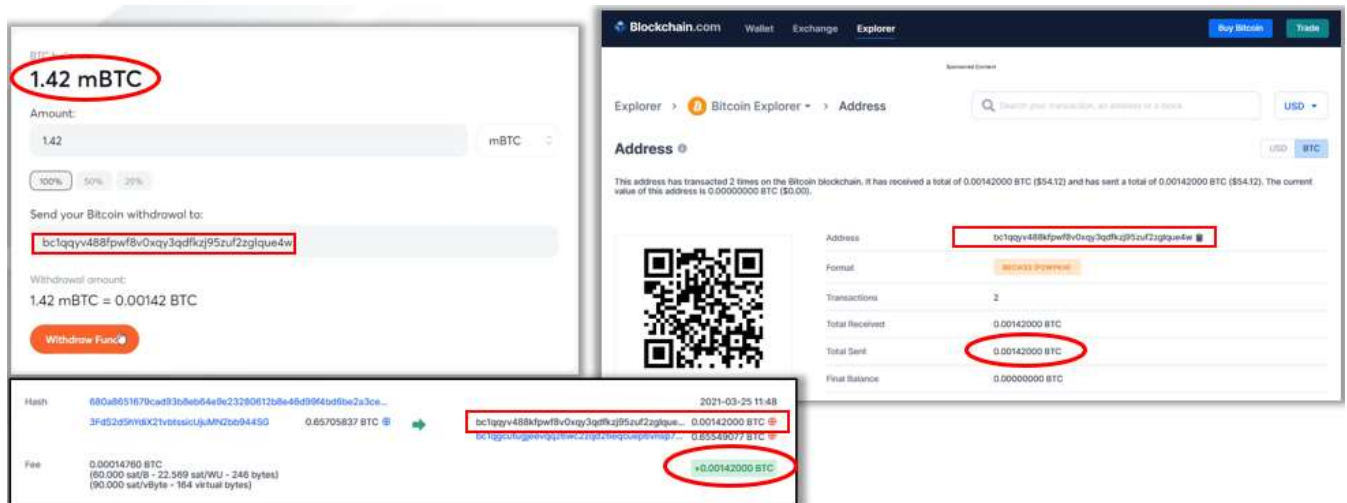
BTC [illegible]

1.42 mBTC

Amount:

1.42

mBTC

100% 50% 25%

Send your Bitcoin withdrowal to:

bc1qqyv488fpwf8v0xqy3qdfkzj95zuf2zglque4w

Withdrowal amount:

1.42 mBTC = 0.00142 BTC

Withdrow Funds

Blockchain.com Wallet Exchange Explorer

Buy Bitcoin Trade

Sponsored Content

Explorer › Bitcoin Explorer › Address

Search your transaction, an address or a block

USD

Address

USD BTC

This address has transacted 2 times on the Bitcoin blockchain. It has received a total of 0.00142000 BTC ($54.12) and has sent a total of 0.00142000 BTC ($54.12). The current value of this address is 0.00000000 BTC ($0.00).

| | |
|---|---|
| Address | bc1qqyv488kfpwf8v0xqy3qdfkzj95zuf2zglque4w |
| Format | BECH32 (P2WPKH) |
| Transactions | 2 |
| Total Received | 0.00142000 BTC |
| Total Sent | 0.00142000 BTC |
| Final Balance | 0.00000000 BTC |

Hash 680a8651679cad93b8eb64e9e23280612b8e48d99f4bd6be2a3ce...

2021-03-25 11:48

3Fd52d5hYd6X21vbtssicUjuMN2bb944SG 0.65705837 BTC

bc1qqyv488kfpwf8v0xqy3qdfkzj95zuf2zglque... 0.00142000 BTC

bc1q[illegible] 0.65549077 BTC

Fee 0.00014760 BTC
(60.000 sat/B - 22.569 sat/WU - 246 bytes)
(90.000 sat/vByte - 164 virtual bytes)

+0.00142000 BTC